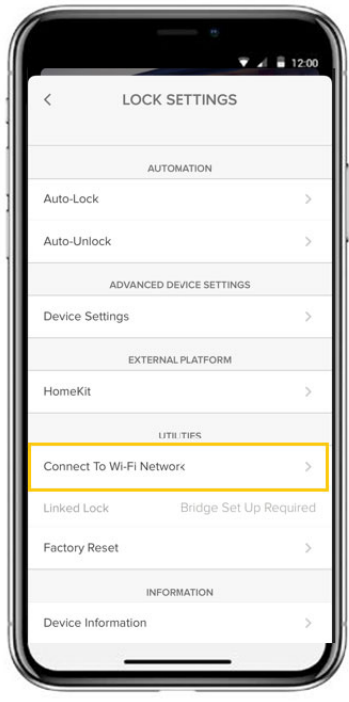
12:00

<

LOCK SETTINGS

AUTOMATION

Auto-Lock >

Auto-Unlock >

ADVANCED DEVICE SETTINGS

Device Settings >

EXTERNAL PLATFORM

HomeKit >

UTILITIES

Connect To Wi-Fi Network >

Linked Lock Bridge Set Up Required

Factory Reset >

INFORMATION

Device Information >